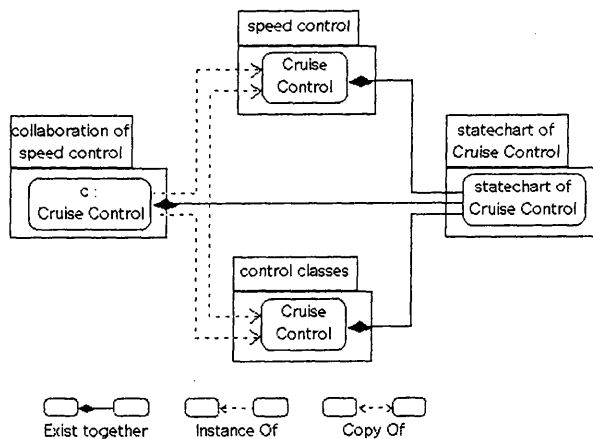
speed control

Cruise Control

collaboration of speed control

c : Cruise Control

statechart of Cruise Control

statechart of Cruise Control

control classes

Cruise Control

Exist together

Instance Of

Copy Of